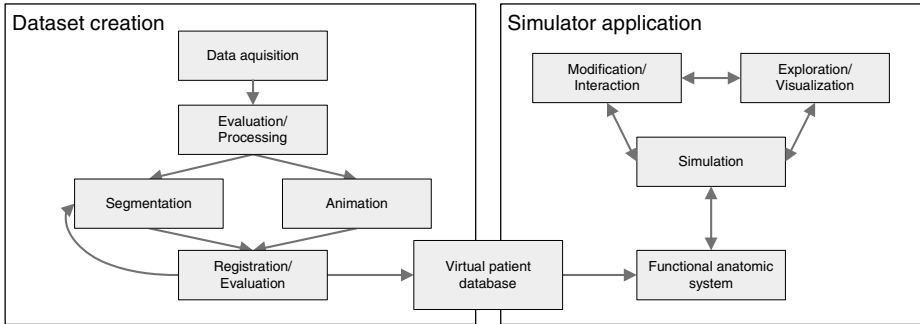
Dataset creation

Data aquisition

Evaluation/ Processing

Segmentation

Animation

Registration/ Evaluation

Virtual patient database

Simulator application

Modification/ Interaction

Exploration/ Visualization

Simulation

Functional anatomic system